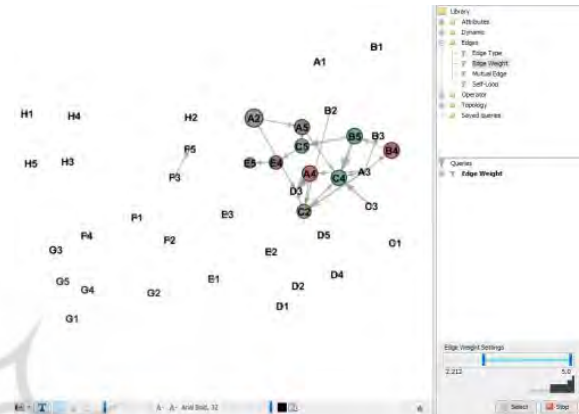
B1

A1

H1 H4 H2 A2 A5 B2 B5 B3 B4

C5

F5

H5 H3 E5 E4 A4 C4 A3

P3 D3

C2 C3

F1 E3

F4 F2 D5 O1

G3 E2

D4

G5 E1

G4 G2 D2

D1

G1

Library
Attributes
Dynamic
Edges
Edge Type
Edge Weight
Mutual Edge
Self Loop
Operator
Topology
Saved queries

Queries
Edge Weight

Edge Weight Settings
2.212
5.0

Arial Bold, 32

Select
Stop